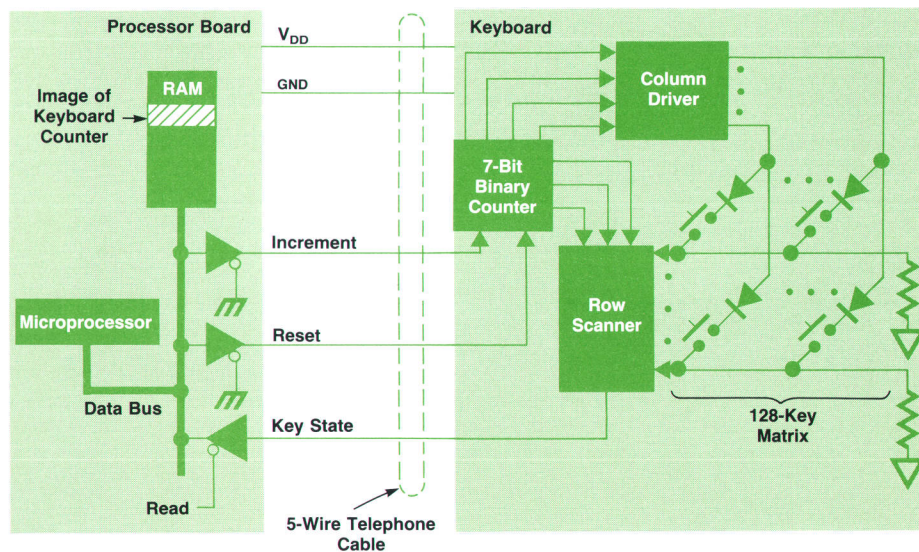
Processor Board

$V_{DD}$

GND

Keyboard

RAM

Image of Keyboard Counter

Column Driver

7-Bit Binary Counter

Increment

Microprocessor

Reset

Row Scanner

Data Bus

Key State

128-Key Matrix

Read

5-Wire Telephone Cable